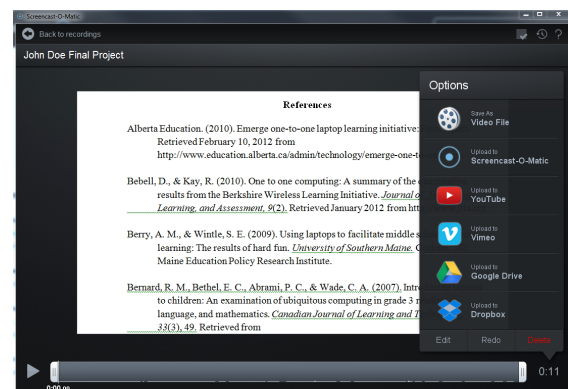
Screencast-O-Matic

Back to recordings

John Doe Final Project

References

Alberta Education. (2010). Emerge one-to-one laptop learning initiative: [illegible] Retrieved February 10, 2012 from http://www.education.alberta.ca/admin/technology/emerge-one-t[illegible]

Bebell, D., & Kay, R. (2010). One to one computing: A summary of the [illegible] results from the Berkshire Wireless Learning Initiative. Journal o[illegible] Learning, and Assessment, 9(2). Retrieved January 2012 from htt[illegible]

Berry, A. M., & Wintle, S. E. (2009). Using laptops to facilitate middle s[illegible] learning: The results of hard fun. University of Southern Maine. C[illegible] Maine Education Policy Research Institute.

Bernard, R. M., Bethel, E. C., Abrami, P. C., & Wade, C. A. (2007). Intr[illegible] to children: An examination of ubiquitous computing in grade 3 r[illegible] language, and mathematics. Canadian Journal of Learning and T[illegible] 33(3), 49. Retrieved from

Options

Save As
Video File

Upload to
Screencast-O-Matic

Upload to
YouTube

Upload to
Vimeo

Upload to
Google Drive

Upload to
Dropbox

Edit
Redo
Delete

0:11
0:00.00